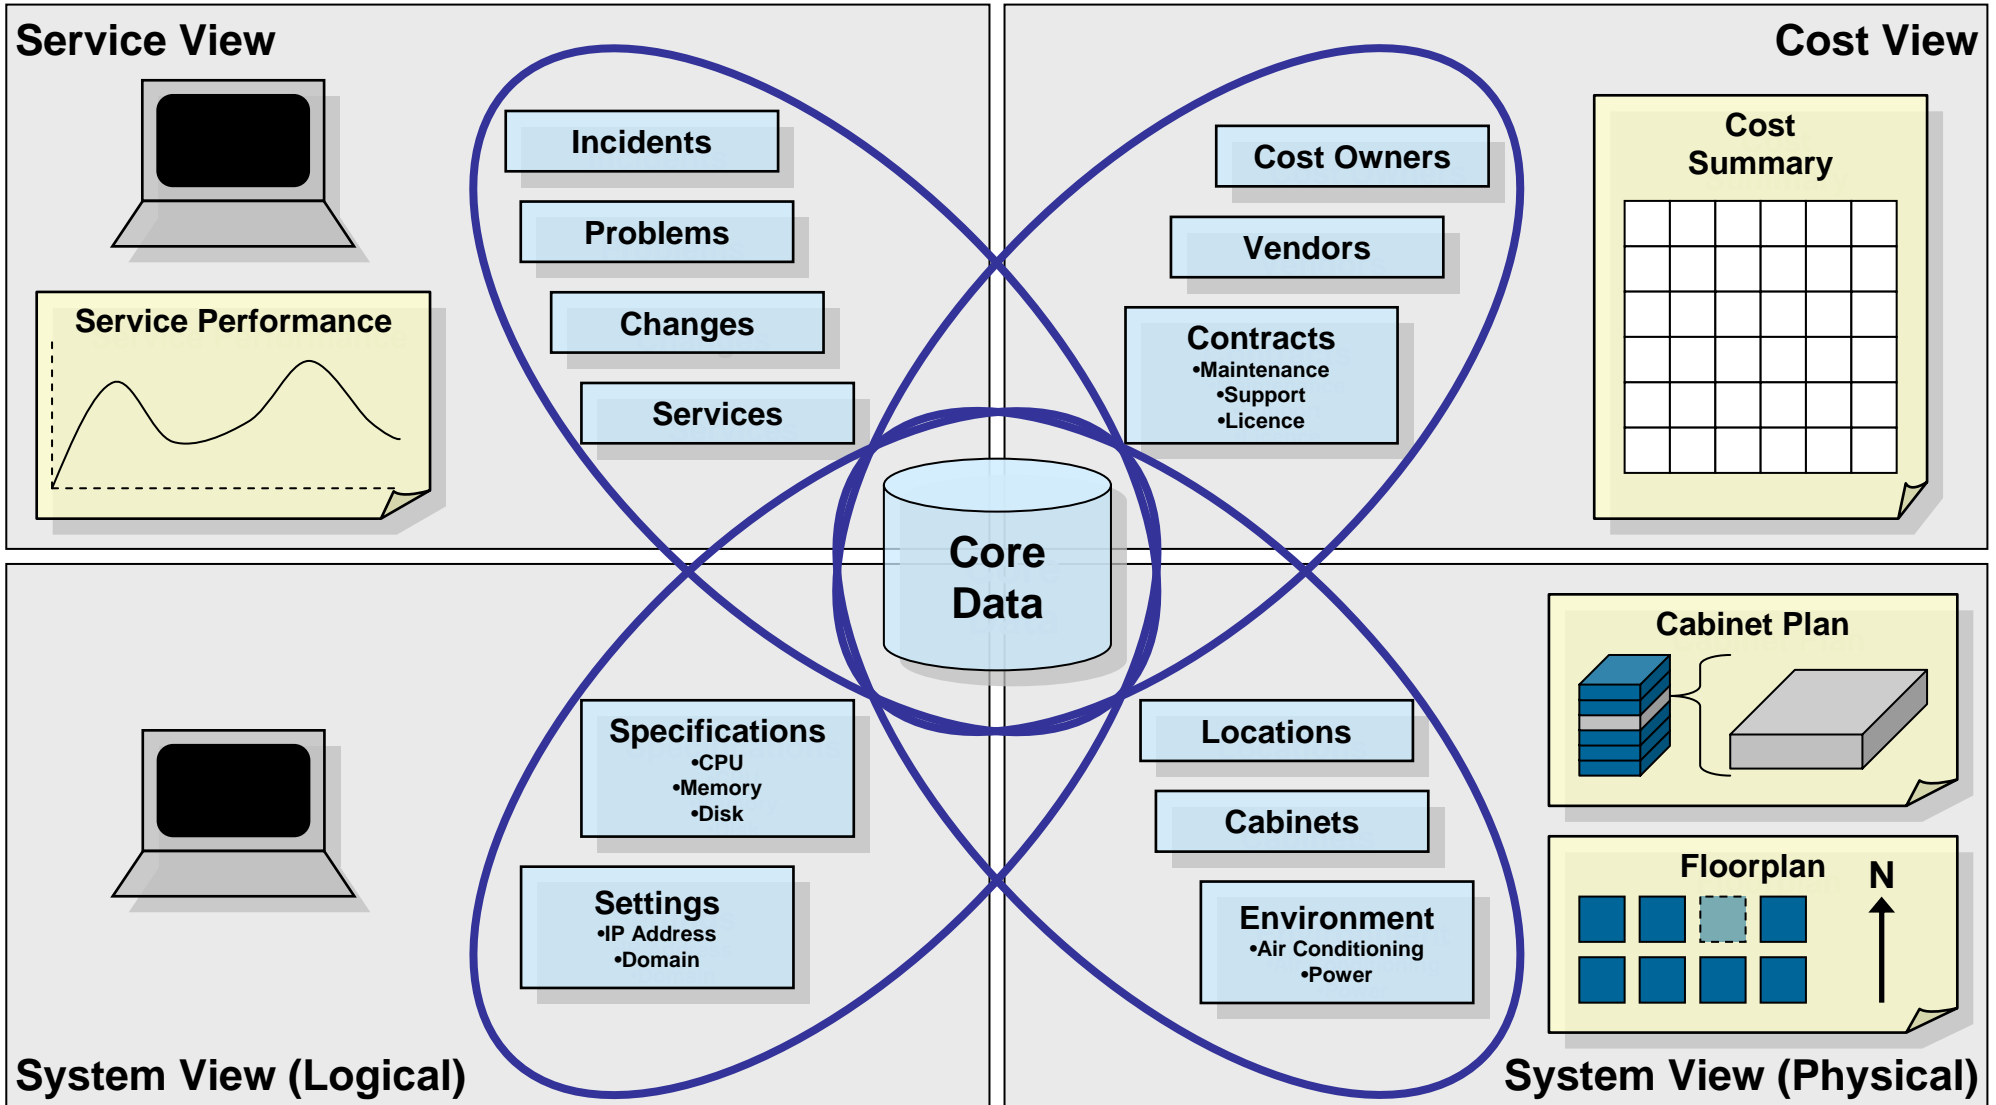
Service View

Cost View

Service Performance

Incidents

Problems

Changes

Services

Cost Owners

Vendors

Contracts
•Maintenance
•Support
•Licence

Cost Summary

Core Data

Specifications
•CPU
•Memory
•Disk

Settings
•IP Address
•Domain

Locations

Cabinets

Environment
•Air Conditioning
•Power

Cabinet Plan

Floorplan

N

System View (Logical)

System View (Physical)